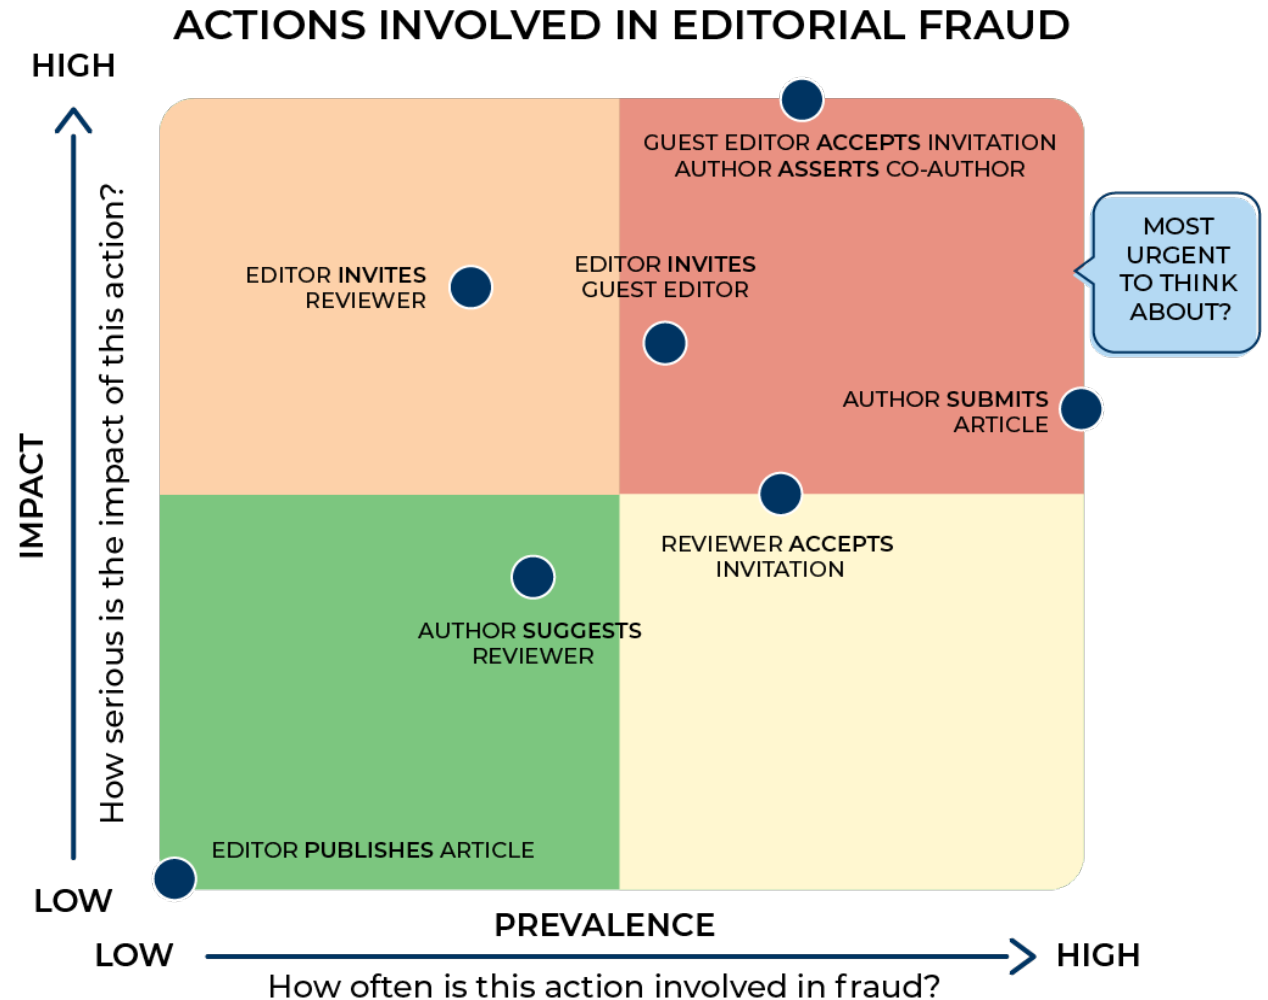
ACTIONS INVOLVED IN EDITORIAL FRAUD

HIGH

IMPACT

How serious is the impact of this action?

LOW

GUEST EDITOR ACCEPTS INVITATION
AUTHOR ASSERTS CO-AUTHOR

MOST URGENT TO THINK ABOUT?

EDITOR INVITES REVIEWER

EDITOR INVITES GUEST EDITOR

AUTHOR SUBMITS ARTICLE

REVIEWER ACCEPTS INVITATION

AUTHOR SUGGESTS REVIEWER

EDITOR PUBLISHES ARTICLE

PREVALENCE

LOW

HIGH

How often is this action involved in fraud?